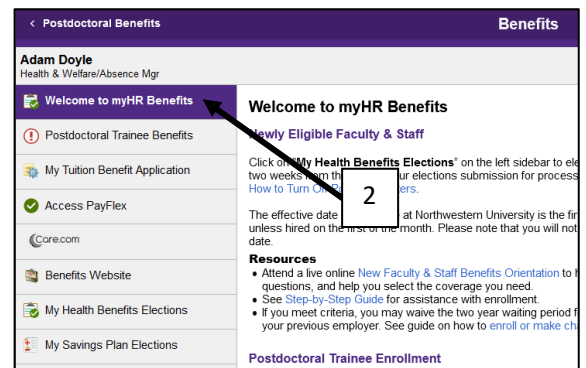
< Postdoctoral Benefits

Benefits

Adam Doyle
Health & Welfare/Absence Mgr

Welcome to myHR Benefits

Postdoctoral Trainee Benefits

My Tuition Benefit Application

Access PayFlex

Care.com

Benefits Website

My Health Benefits Elections

My Savings Plan Elections

Welcome to myHR Benefits

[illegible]ewly Eligible Faculty & Staff

Click on "My Health Benefits Elections" on the left sidebar to ele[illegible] two weeks from th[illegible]ur elections submission for process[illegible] How to Turn O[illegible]ers.

2

The effective date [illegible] at Northwestern University is the fir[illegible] unless hired on the first of the month. Please note that you will not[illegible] date.

Resources
• Attend a live online New Faculty & Staff Benefits Orientation to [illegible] questions, and help you select the coverage you need.
• See Step-by-Step Guide for assistance with enrollment.
• If you meet criteria, you may waive the two year waiting period f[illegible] your previous employer. See guide on how to enroll or make cha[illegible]

Postdoctoral Trainee Enrollment